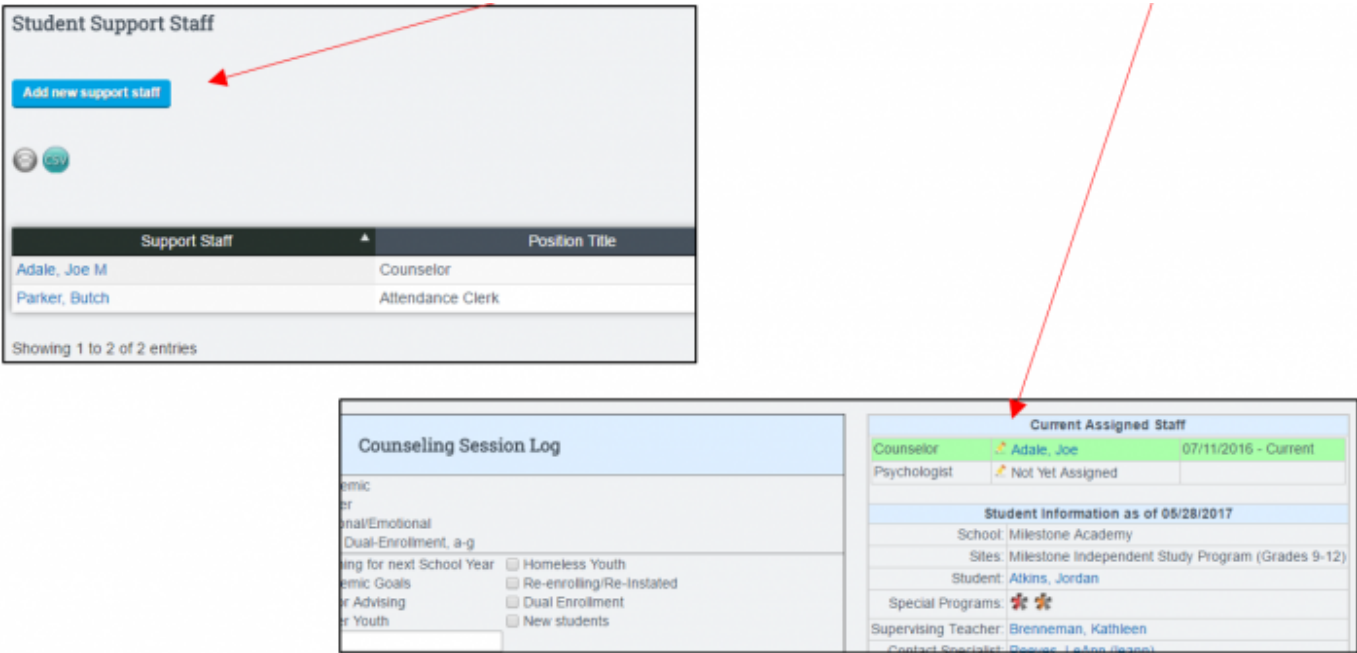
Student Support Staff

Add new support staff

CSV

| Support Staff | Position Title |
|---|---|
| Adale, Joe M | Counselor |
| Parker, Butch | Attendance Clerk |

Showing 1 to 2 of 2 entries

Counseling Session Log

emic
er
onal/Emotional
Dual-Enrollment, a-g

ning for next School Year
emic Goals
r Advising
r Youth

Homeless Youth
Re-enrolling/Re-Instated
Dual Enrollment
New students

Current Assigned Staff

| Counselor | Adale, Joe | 07/11/2016 - Current |
|---|---|---|
| Psychologist | Not Yet Assigned | |

Student Information as of 05/28/2017

| School: | Milestone Academy |
|---|---|
| Sites: | Milestone Independent Study Program (Grades 9-12) |
| Student: | Atkins, Jordan |
| Special Programs: | |
| Supervising Teacher: | Brenneman, Kathleen |
| Contact Specialist: | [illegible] |